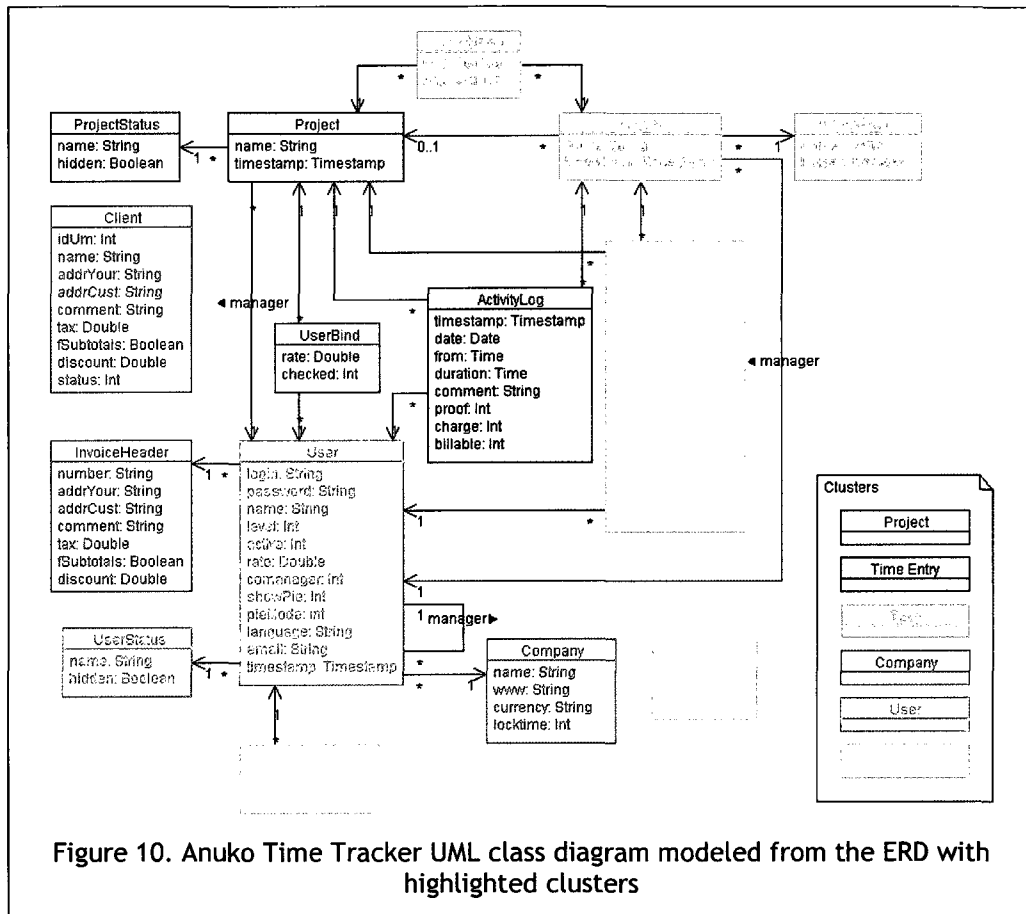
ProjectStatus
name: String
hidden: Boolean

1 *

Project
name: String
timestamp: Timestamp

0..1

*

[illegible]

*

*

1

*

Client
idUm: Int
name: String
addrYour: String
addrCust: String
comment: String
tax: Double
fSubtotals: Boolean
discount: Double
status: Int

◄ manager

UserBind
rate: Double
checked: Int

ActivityLog
timestamp: Timestamp
date: Date
from: Time
duration: Time
comment: String
proof: Int
charge: Int
billable: Int

◄ manager

InvoiceHeader
number: String
addrYour: String
addrCust: String
comment: String
tax: Double
fSubtotals: Boolean
discount: Double

1 *

User
login: String
password: String
name: String
level: Int
active: Int
rate: Double
comanager: Int
showPie: Int
pieMode: Int
language: String
email: String
timestamp: Timestamp

1 manager►

UserStatus
name: String
hidden: Boolean

1 *

Company
name: String
www: String
currency: String
locktime: Int

Clusters
Project
Time Entry
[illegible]
Company
User

Figure 10. Anuko Time Tracker UML class diagram modeled from the ERD with highlighted clusters